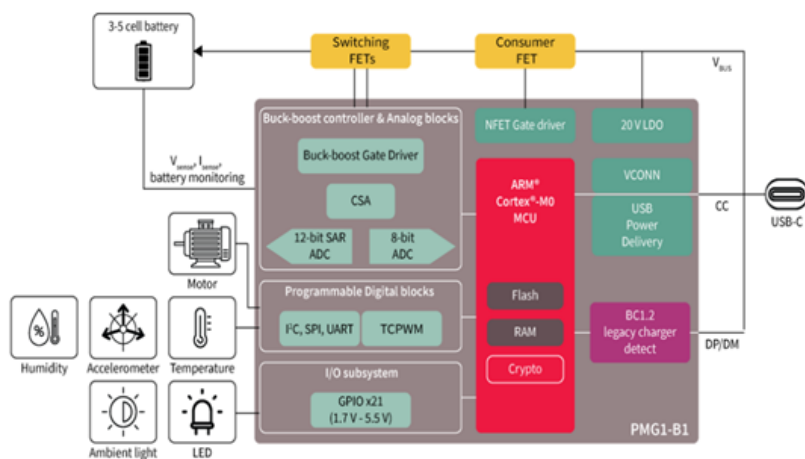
3-5 cell battery

Switching FETs

Consumer FET

$V_{BUS}$

$V_{sense}$, $I_{sense}$, battery monitoring

Buck-boost controller & Analog blocks

Buck-boost Gate Driver

CSA

12-bit SAR ADC

8-bit ADC

NFET Gate driver

20 V LDO

ARM® Cortex®-M0 MCU

VCONN

USB Power Delivery

CC

USB-C

Motor

Programmable Digital blocks

I²C, SPI, UART

TCPWM

Flash

RAM

Crypto

BC1.2 legacy charger detect

DP/DM

Humidity

Accelerometer

Temperature

I/O subsystem

GPIO x21 (1.7 V - 5.5 V)

Ambient light

LED

PMG1-B1